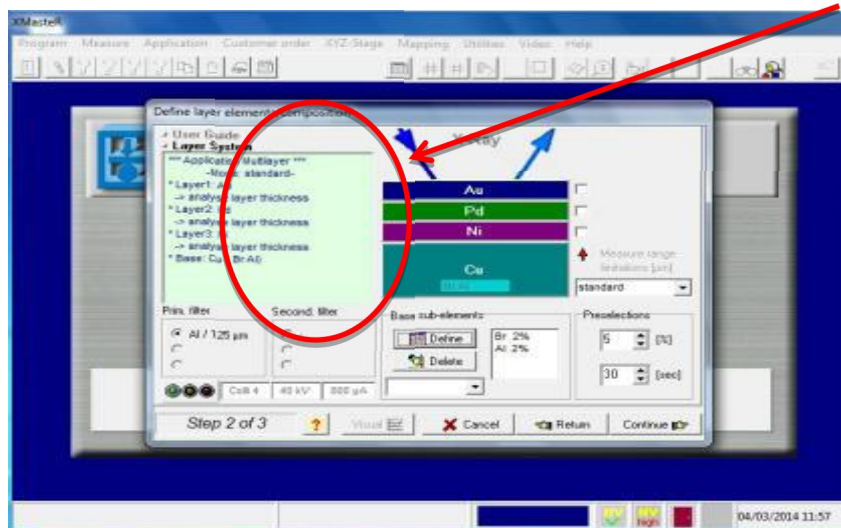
XMaster

Program Measure Application Customer order XYZ-Stage Mapping Utilities Video Help

Define layer element composition

User Guide
Layer System

*** Application: Multilayer ***
-Mode: standard-
* Layer1: A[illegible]
-> analyse layer thickness
* Layer2: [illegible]
-> analyse layer thickness
* Layer3: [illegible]
-> analyse layer thickness
* Base: Cu( Br Al)

X-Ray

Au
Pd
Ni
Cu

Measure range limitations [µm]

standard

Prim. filter
Al / 125 µm

Second. filter

Base sub-elements
Define
Delete

Br 2%
Al 2%

Preselections
5 [%]
30 [sec]

Coll 4 40 kV 800 µA

Step 2 of 3

?

Visual

Cancel

Return

Continue

HV
HV high

04/03/2014 11:57